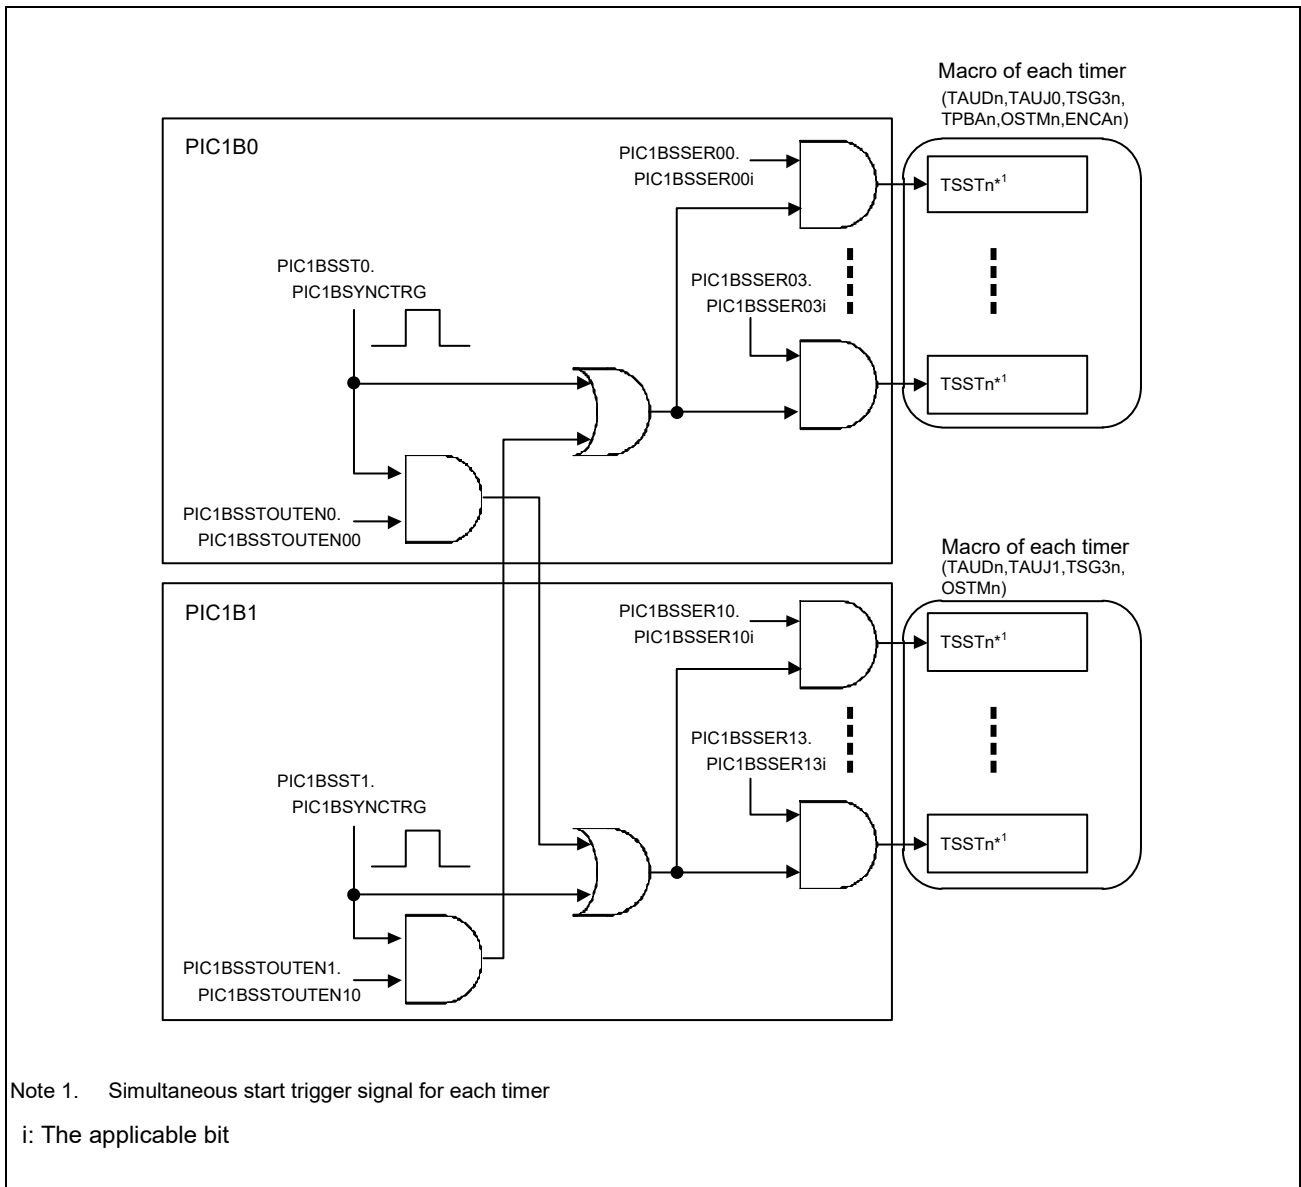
Macro of each timer
(TAUDn,TAUJ0,TSG3n,
TPBAn,OSTMn,ENCAn)

PIC1B0

PIC1BSSER00.
PIC1BSSER00i

TSSTn$^{*1}$

PIC1BSST0.
PIC1BSYNCTRG

PIC1BSSER03.
PIC1BSSER03i

TSSTn$^{*1}$

PIC1BSSTOUTEN0.
PIC1BSSTOUTEN00

Macro of each timer
(TAUDn,TAUJ1,TSG3n,
OSTMn)

PIC1B1

PIC1BSSER10.
PIC1BSSER10i

TSSTn$^{*1}$

PIC1BSSER13.
PIC1BSSER13i

PIC1BSST1.
PIC1BSYNCTRG

TSSTn$^{*1}$

PIC1BSSTOUTEN1.
PIC1BSSTOUTEN10

Note 1. Simultaneous start trigger signal for each timer

i: The applicable bit